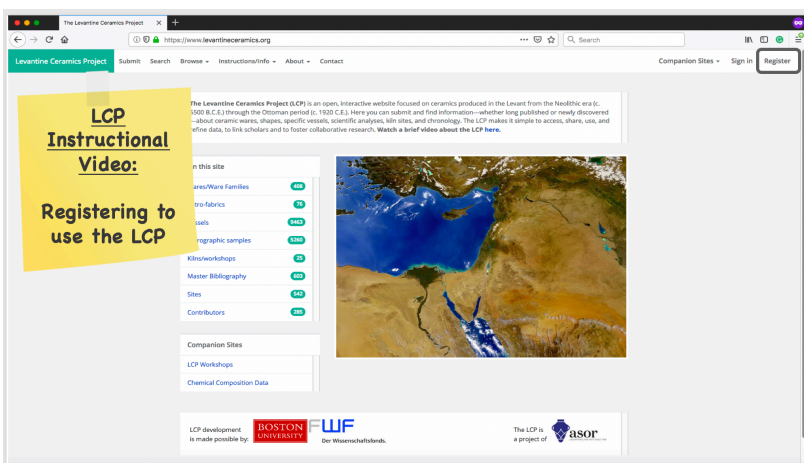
The Levantine Ceramics Project

https://www.levantineceramics.org

Search

Levantine Ceramics Project Submit Search Browse Instructions/Info About Contact

Companion Sites Sign in Register

LCP Instructional Video:

Registering to use the LCP

The Levantine Ceramics Project (LCP) is an open, interactive website focused on ceramics produced in the Levant from the Neolithic era (c. 5500 B.C.E.) through the Ottoman period (c. 1920 C.E.). Here you can submit and find information—whether long published or newly discovered—about ceramic wares, shapes, specific vessels, scientific analyses, kiln sites, and chronology. The LCP makes it simple to access, share, use, and refine data, to link scholars and to foster collaborative research. Watch a brief video about the LCP here.

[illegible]n this site

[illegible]ares/Ware Families 408

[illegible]tro-fabrics 76

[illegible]ssels 9463

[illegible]graphic samples 5260

Kilns/workshops 25

Master Bibliography 603

Sites 542

Contributors 285

Companion Sites

LCP Workshops

Chemical Composition Data

LCP development is made possible by: BOSTON UNIVERSITY FWF Der Wissenschaftsfonds.

The LCP is a project of asor